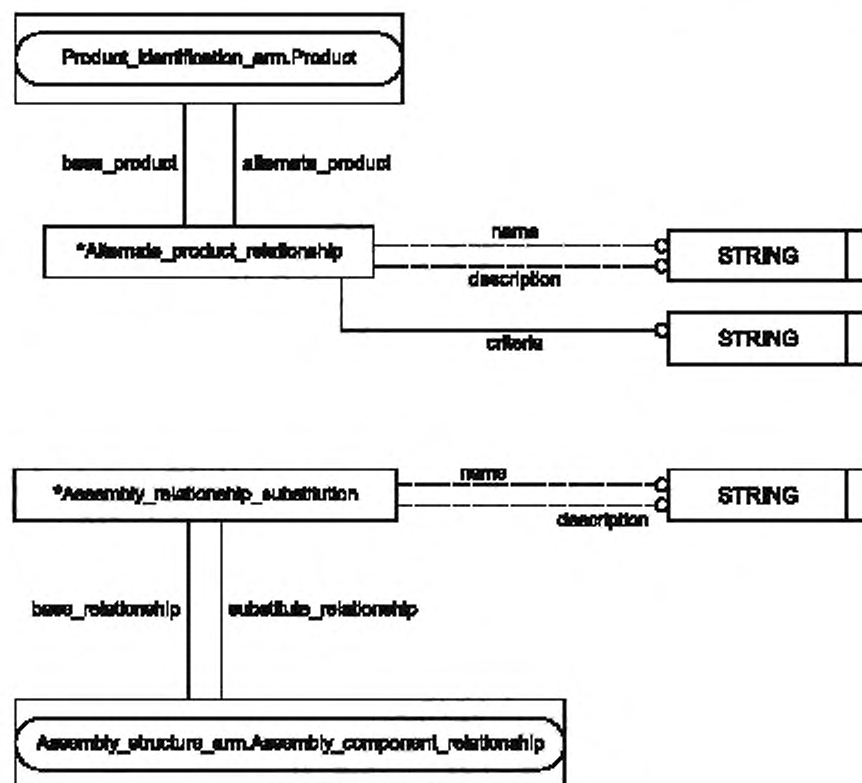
Product_identification_arm.Product

base_product

alternate_product

*Alternate_product_relationship

name

description

STRING

criteria

STRING

*Assembly_relationship_substitution

name

description

STRING

base_relationship

substitute_relationship

Assembly_structure_arm.Assembly_component_relationship